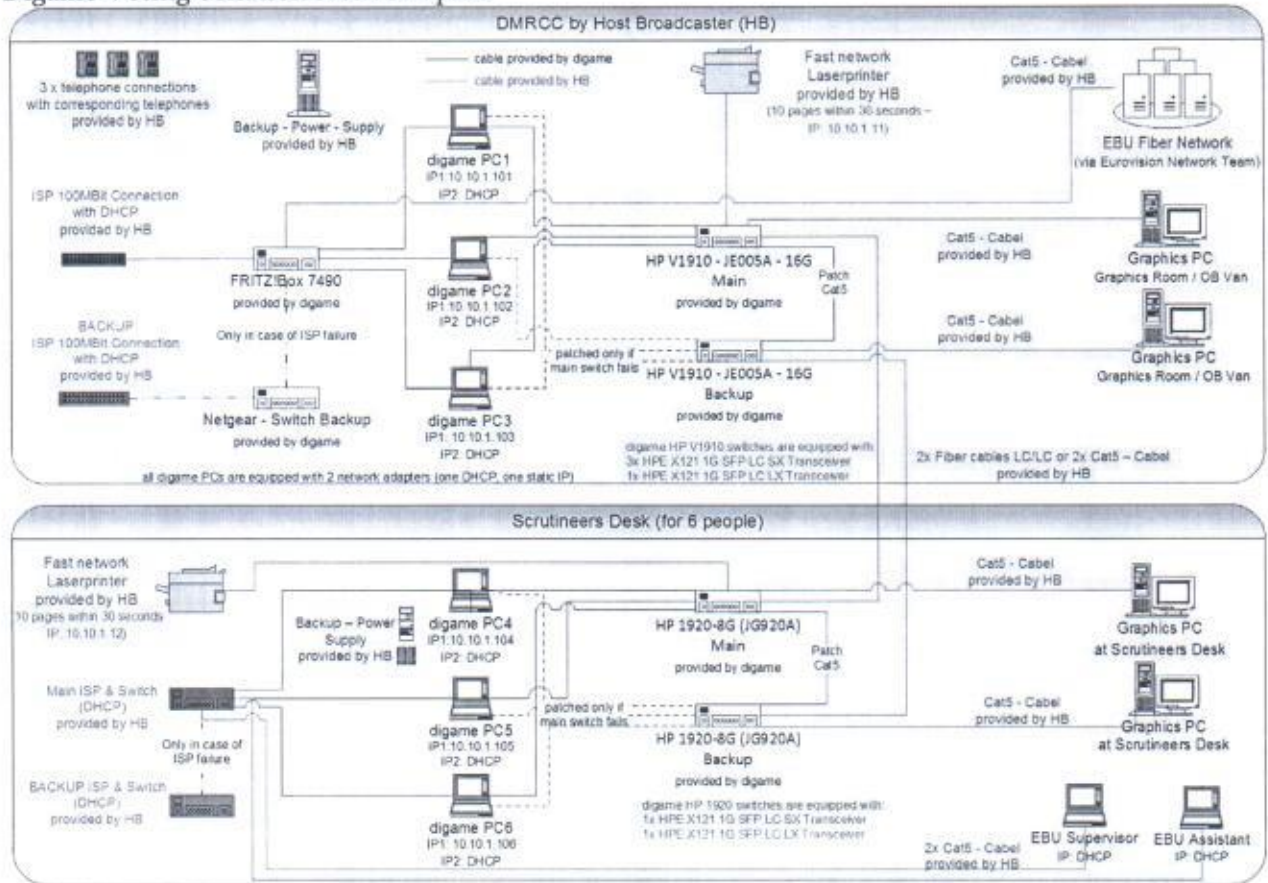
DMRCC by Host Broadcaster (HB)

3 x telephone connections with corresponding telephones provided by HB

Backup - Power - Supply provided by HB

cable provided by digame
cable provided by HB

Fast network Laserprinter provided by HB (10 pages within 30 seconds – IP: 10.10.1.11)

Cat5 - Cabel provided by HB

EBU Fiber Network (via Eurovision Network Team)

digame PC1
IP1:10.10.1.101
IP2: DHCP

ISP 100MBit Connection with DHCP provided by HB

FRITZ!Box 7490
provided by digame

digame PC2
IP1:10.10.1.102
IP2: DHCP

HP V1910 - JE005A - 16G
Main
provided by digame

Patch Cat5

Cat5 - Cabel provided by HB

Graphics PC
Graphics Room / OB Van

BACKUP ISP 100MBit Connection with DHCP provided by HB

Only in case of ISP failure

patched only if main switch fails

HP V1910 - JE005A - 16G
Backup
provided by digame

Cat5 - Cabel provided by HB

Graphics PC
Graphics Room / OB Van

Netgear - Switch Backup
provided by digame

digame PC3
IP1: 10.10.1.103
IP2: DHCP

digame HP V1910 switches are equipped with:
3x HPE X121 1G SFP LC SX Transceiver
1x HPE X121 1G SFP LC LX Transceiver

2x Fiber cables LC/LC or 2x Cat5 – Cabel provided by HB

all digame PCs are equipped with 2 network adapters (one DHCP, one static IP)

Scrutineers Desk (for 6 people)

Fast network Laserprinter provided by HB 10 pages within 30 seconds IP: 10.10.1.12)

Cat5 - Cabel provided by HB

Backup – Power Supply provided by HB

digame PC4
IP1:10.10.1.104
IP2: DHCP

HP 1920-8G (JG920A)
Main
provided by digame

Patch Cat5

Graphics PC
at Scrutineers Desk

Main ISP & Switch (DHCP) provided by HB

digame PC5
IP1:10.10.1.105
IP2: DHCP

patched only if main switch fails

Cat5 - Cabel provided by HB

HP 1920-8G (JG920A)
Backup
provided by digame

Graphics PC
at Scrutineers Desk

Only in case of ISP failure

BACKUP ISP & Switch (DHCP) provided by HB

digame HP 1920 switches are equipped with:
1x HPE X121 1G SFP LC SX Transceiver
1x HPE X121 1G SFP LC LX Transceiver

digame PC6
IP1: 10.10.1.106
IP2: DHCP

2x Cat5 - Cabel provided by HB

EBU Supervisor
IP: DHCP

EBU Assistant
IP: DHCP